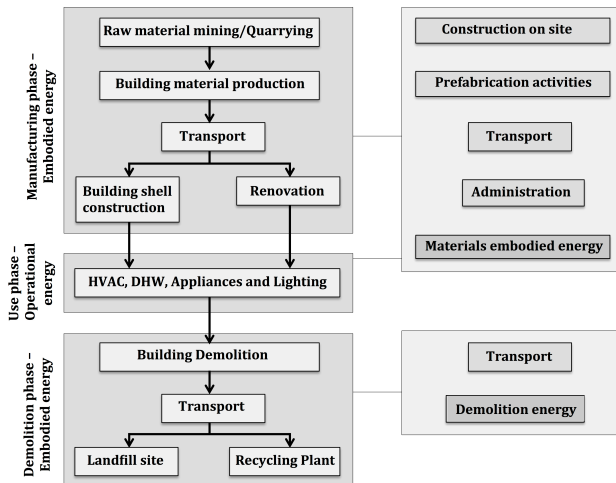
Manufacturing phase – Embodied energy

Raw material mining/Quarrying

Building material production

Transport

Building shell construction

Renovation

Construction on site

Prefabrication activities

Transport

Administration

Materials embodied energy

Use phase – Operational energy

HVAC, DHW, Appliances and Lighting

Demolition phase – Embodied energy

Building Demolition

Transport

Landfill site

Recycling Plant

Transport

Demolition energy